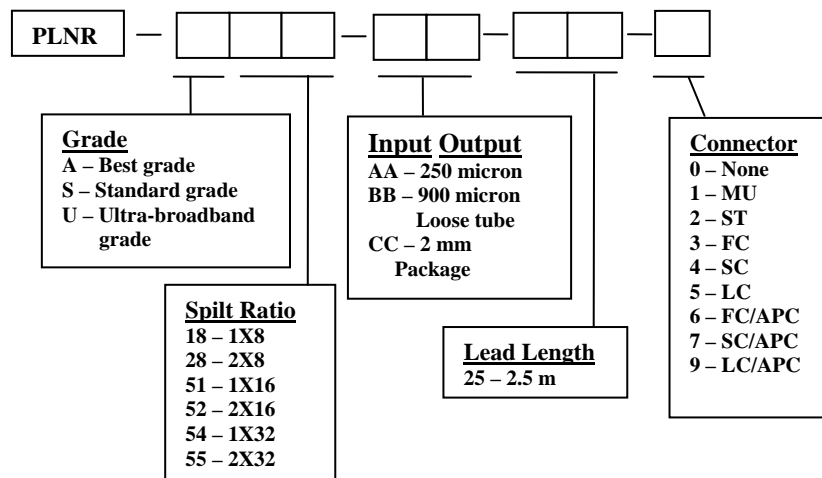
PLNR

Grade
A – Best grade
S – Standard grade
U – Ultra-broadband grade

Spilt Ratio
18 – 1X8
28 – 2X8
51 – 1X16
52 – 2X16
54 – 1X32
55 – 2X32

Input Output
AA – 250 micron
BB – 900 micron Loose tube
CC – 2 mm Package

Lead Length
25 – 2.5 m

Connector
0 – None
1 – MU
2 – ST
3 – FC
4 – SC
5 – LC
6 – FC/APC
7 – SC/APC
9 – LC/APC